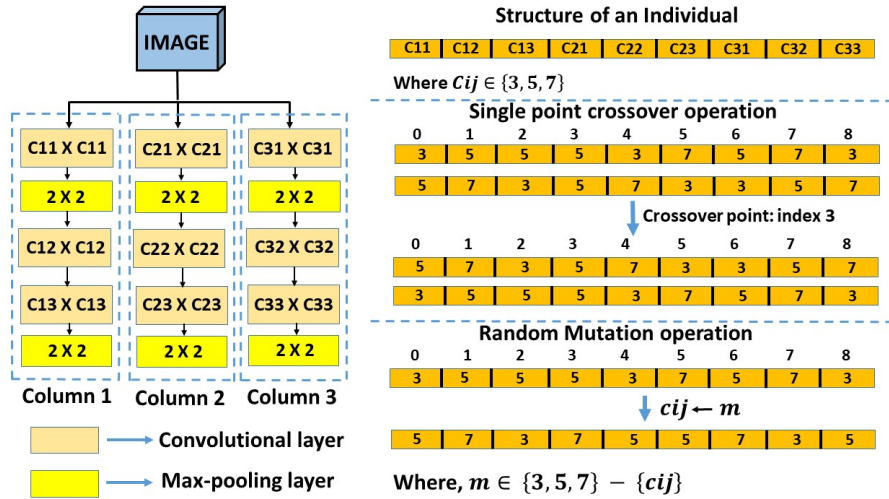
IMAGE

C11 X C11
2 X 2
C12 X C12
C13 X C13
2 X 2
Column 1

C21 X C21
2 X 2
C22 X C22
C23 X C23
2 X 2
Column 2

C31 X C31
2 X 2
C32 X C32
C33 X C33
2 X 2
Column 3

Convolutional layer

Max-pooling layer

Structure of an Individual

| C11 | C12 | C13 | C21 | C22 | C23 | C31 | C32 | C33 |
|---|---|---|---|---|---|---|---|---|

Where $Cij \in \{3, 5, 7\}$

Single point crossover operation

| 0 | 1 | 2 | 3 | 4 | 5 | 6 | 7 | 8 |
|---|---|---|---|---|---|---|---|---|
| 3 | 5 | 5 | 5 | 3 | 7 | 5 | 7 | 3 |
| 5 | 7 | 3 | 5 | 7 | 3 | 3 | 5 | 7 |

Crossover point: index 3

| 0 | 1 | 2 | 3 | 4 | 5 | 6 | 7 | 8 |
|---|---|---|---|---|---|---|---|---|
| 5 | 7 | 3 | 5 | 7 | 3 | 3 | 5 | 7 |
| 3 | 5 | 5 | 5 | 3 | 7 | 5 | 7 | 3 |

Random Mutation operation

| 0 | 1 | 2 | 3 | 4 | 5 | 6 | 7 | 8 |
|---|---|---|---|---|---|---|---|---|
| 3 | 5 | 5 | 5 | 3 | 7 | 5 | 7 | 3 |

$cij \leftarrow m$

| 5 | 7 | 3 | 7 | 5 | 5 | 7 | 3 | 5 |
|---|---|---|---|---|---|---|---|---|

Where, $m \in \{3, 5, 7\} - \{cij\}$